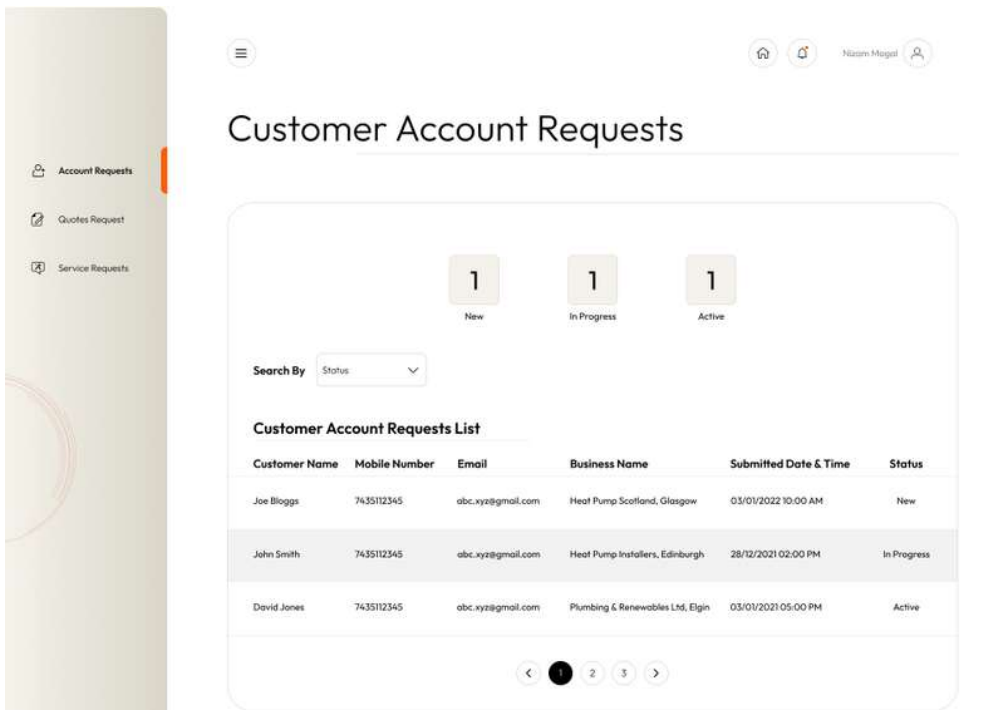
Account Requests

Quotes Request

Service Requests

Nizam Mogal

Customer Account Requests

1
New

1
In Progress

1
Active

Search By Status

Customer Account Requests List

| Customer Name | Mobile Number | Email | Business Name | Submitted Date & Time | Status |
|---|---|---|---|---|---|
| Joe Bloggs | 7435112345 | abc.xyz@gmail.com | Heat Pump Scotland, Glasgow | 03/01/2022 10:00 AM | New |
| John Smith | 7435112345 | abc.xyz@gmail.com | Heat Pump Installers, Edinburgh | 28/12/2021 02:00 PM | In Progress |
| David Jones | 7435112345 | abc.xyz@gmail.com | Plumbing & Renewables Ltd, Elgin | 03/01/2021 05:00 PM | Active |

1 2 3